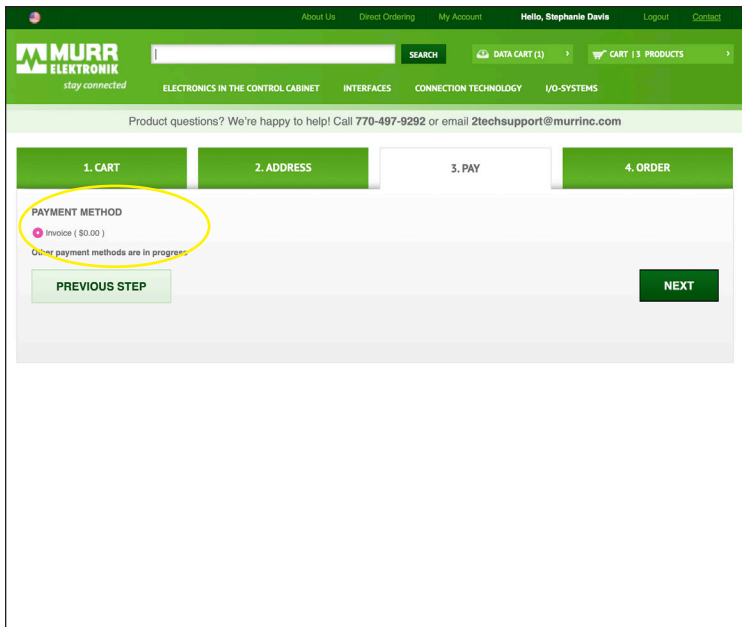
About Us Direct Ordering My Account Hello, Stephanie Davis Logout Contact

MURR ELEKTRONIK stay connected

SEARCH

DATA CART (1)

CART | 3 PRODUCTS

ELECTRONICS IN THE CONTROL CABINET INTERFACES CONNECTION TECHNOLOGY I/O-SYSTEMS

Product questions? We're happy to help! Call 770-497-9292 or email 2techsupport@murrinc.com

1. CART

2. ADDRESS

3. PAY

4. ORDER

PAYMENT METHOD

Invoice ( $0.00 )

Other payment methods are in progress

PREVIOUS STEP

NEXT